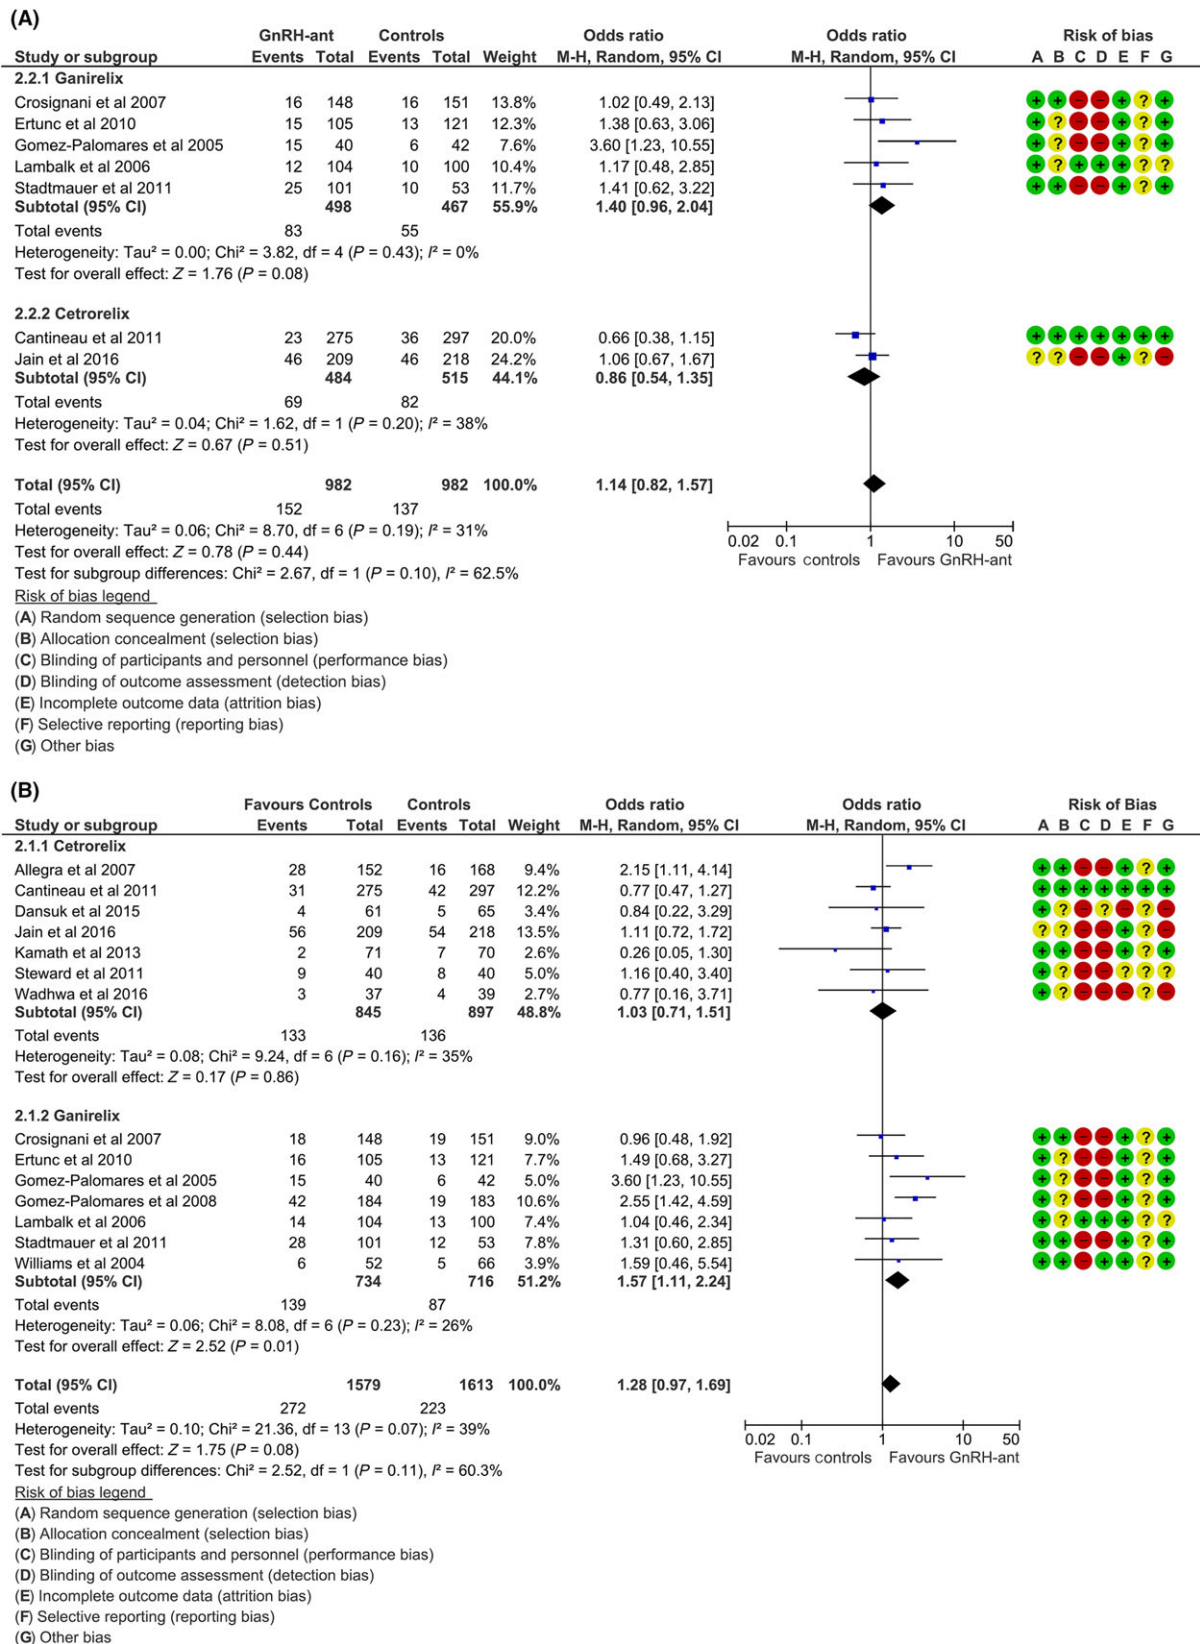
(A)

| Study or subgroup | GnRH-ant Events | GnRH-ant Total | Controls Events | Controls Total | Weight | Odds ratio M-H, Random, 95% CI | Odds ratio M-H, Random, 95% CI | Risk of bias A B C D E F G |
|---|---|---|---|---|---|---|---|---|
| **2.2.1 Ganirelix** | | | | | | | | |
| Crosignani et al 2007 | 16 | 148 | 16 | 151 | 13.8% | 1.02 [0.49, 2.13] | | + + − − + ? + |
| Ertunc et al 2010 | 15 | 105 | 13 | 121 | 12.3% | 1.38 [0.63, 3.06] | | + ? − − + ? + |
| Gomez-Palomares et al 2005 | 15 | 40 | 6 | 42 | 7.6% | 3.60 [1.23, 10.55] | | + ? − − + ? + |
| Lambalk et al 2006 | 12 | 104 | 10 | 100 | 10.4% | 1.17 [0.48, 2.85] | | + ? + + + ? ? |
| Stadtmauer et al 2011 | 25 | 101 | 10 | 53 | 11.7% | 1.41 [0.62, 3.22] | | + + − − + ? + |
| **Subtotal (95% CI)** | | **498** | | **467** | **55.9%** | **1.40 [0.96, 2.04]** | | |
| Total events | 83 | | 55 | | | | | |

Heterogeneity: Tau² = 0.00; Chi² = 3.82, df = 4 (*P* = 0.43); *I*² = 0%
Test for overall effect: *Z* = 1.76 (*P* = 0.08)

| Study or subgroup | GnRH-ant Events | GnRH-ant Total | Controls Events | Controls Total | Weight | Odds ratio | | Risk of bias |
|---|---|---|---|---|---|---|---|---|
| **2.2.2 Cetrorelix** | | | | | | | | |
| Cantineau et al 2011 | 23 | 275 | 36 | 297 | 20.0% | 0.66 [0.38, 1.15] | | + + + + + + + |
| Jain et al 2016 | 46 | 209 | 46 | 218 | 24.2% | 1.06 [0.67, 1.67] | | ? ? − − + ? − |
| **Subtotal (95% CI)** | | **484** | | **515** | **44.1%** | **0.86 [0.54, 1.35]** | | |
| Total events | 69 | | 82 | | | | | |

Heterogeneity: Tau² = 0.04; Chi² = 1.62, df = 1 (*P* = 0.20); *I*² = 38%
Test for overall effect: *Z* = 0.67 (*P* = 0.51)

**Total (95% CI)** **982** **982** **100.0%** **1.14 [0.82, 1.57]**
Total events 152 137
Heterogeneity: Tau² = 0.06; Chi² = 8.70, df = 6 (*P* = 0.19); *I*² = 31%
Test for overall effect: *Z* = 0.78 (*P* = 0.44)
Test for subgroup differences: Chi² = 2.67, df = 1 (*P* = 0.10), *I*² = 62.5%

0.02 0.1 1 10 50
Favours controls Favours GnRH-ant

Risk of bias legend
(**A**) Random sequence generation (selection bias)
(**B**) Allocation concealment (selection bias)
(**C**) Blinding of participants and personnel (performance bias)
(**D**) Blinding of outcome assessment (detection bias)
(**E**) Incomplete outcome data (attrition bias)
(**F**) Selective reporting (reporting bias)
(**G**) Other bias

(B)

| Study or subgroup | Favours Controls Events | Total | Controls Events | Total | Weight | Odds ratio M-H, Random, 95% CI | Odds ratio M-H, Random, 95% CI | Risk of Bias A B C D E F G |
|---|---|---|---|---|---|---|---|---|
| **2.1.1 Cetrorelix** | | | | | | | | |
| Allegra et al 2007 | 28 | 152 | 16 | 168 | 9.4% | 2.15 [1.11, 4.14] | | + + − − + ? + |
| Cantineau et al 2011 | 31 | 275 | 42 | 297 | 12.2% | 0.77 [0.47, 1.27] | | + + + + + + + |
| Dansuk et al 2015 | 4 | 61 | 5 | 65 | 3.4% | 0.84 [0.22, 3.29] | | + ? − ? − ? − |
| Jain et al 2016 | 56 | 209 | 54 | 218 | 13.5% | 1.11 [0.72, 1.72] | | ? ? − − + ? − |
| Kamath et al 2013 | 2 | 71 | 7 | 70 | 2.6% | 0.26 [0.05, 1.30] | | + + − − + ? + |
| Steward et al 2011 | 9 | 40 | 8 | 40 | 5.0% | 1.16 [0.40, 3.40] | | + ? − − ? ? ? |
| Wadhwa et al 2016 | 3 | 37 | 4 | 39 | 2.7% | 0.77 [0.16, 3.71] | | + ? − − − ? − |
| **Subtotal (95% CI)** | | **845** | | **897** | **48.8%** | **1.03 [0.71, 1.51]** | | |
| Total events | 133 | | 136 | | | | | |

Heterogeneity: Tau² = 0.08; Chi² = 9.24, df = 6 (*P* = 0.16); *I*² = 35%
Test for overall effect: *Z* = 0.17 (*P* = 0.86)

| Study or subgroup | Events | Total | Events | Total | Weight | Odds ratio | | Risk of Bias |
|---|---|---|---|---|---|---|---|---|
| **2.1.2 Ganirelix** | | | | | | | | |
| Crosignani et al 2007 | 18 | 148 | 19 | 151 | 9.0% | 0.96 [0.48, 1.92] | | + + − − + ? + |
| Ertunc et al 2010 | 16 | 105 | 13 | 121 | 7.7% | 1.49 [0.68, 3.27] | | + ? − − + ? + |
| Gomez-Palomares et al 2005 | 15 | 40 | 6 | 42 | 5.0% | 3.60 [1.23, 10.55] | | + ? − − + ? + |
| Gomez-Palomares et al 2008 | 42 | 184 | 19 | 183 | 10.6% | 2.55 [1.42, 4.59] | | + ? − − + ? + |
| Lambalk et al 2006 | 14 | 104 | 13 | 100 | 7.4% | 1.04 [0.46, 2.34] | | + ? + + + ? ? |
| Stadtmauer et al 2011 | 28 | 101 | 12 | 53 | 7.8% | 1.31 [0.60, 2.85] | | + + − − + ? + |
| Williams et al 2004 | 6 | 52 | 5 | 66 | 3.9% | 1.59 [0.46, 5.54] | | + + − + + ? + |
| **Subtotal (95% CI)** | | **734** | | **716** | **51.2%** | **1.57 [1.11, 2.24]** | | |
| Total events | 139 | | 87 | | | | | |

Heterogeneity: Tau² = 0.06; Chi² = 8.08, df = 6 (*P* = 0.23); *I*² = 26%
Test for overall effect: *Z* = 2.52 (*P* = 0.01)

**Total (95% CI)** **1579** **1613** **100.0%** **1.28 [0.97, 1.69]**
Total events 272 223
Heterogeneity: Tau² = 0.10; Chi² = 21.36, df = 13 (*P* = 0.07); *I*² = 39%
Test for overall effect: *Z* = 1.75 (*P* = 0.08)
Test for subgroup differences: Chi² = 2.52, df = 1 (*P* = 0.11), *I*² = 60.3%

0.02 0.1 1 10 50
Favours controls Favours GnRH-ant

Risk of bias legend
(**A**) Random sequence generation (selection bias)
(**B**) Allocation concealment (selection bias)
(**C**) Blinding of participants and personnel (performance bias)
(**D**) Blinding of outcome assessment (detection bias)
(**E**) Incomplete outcome data (attrition bias)
(**F**) Selective reporting (reporting bias)
(**G**) Other bias